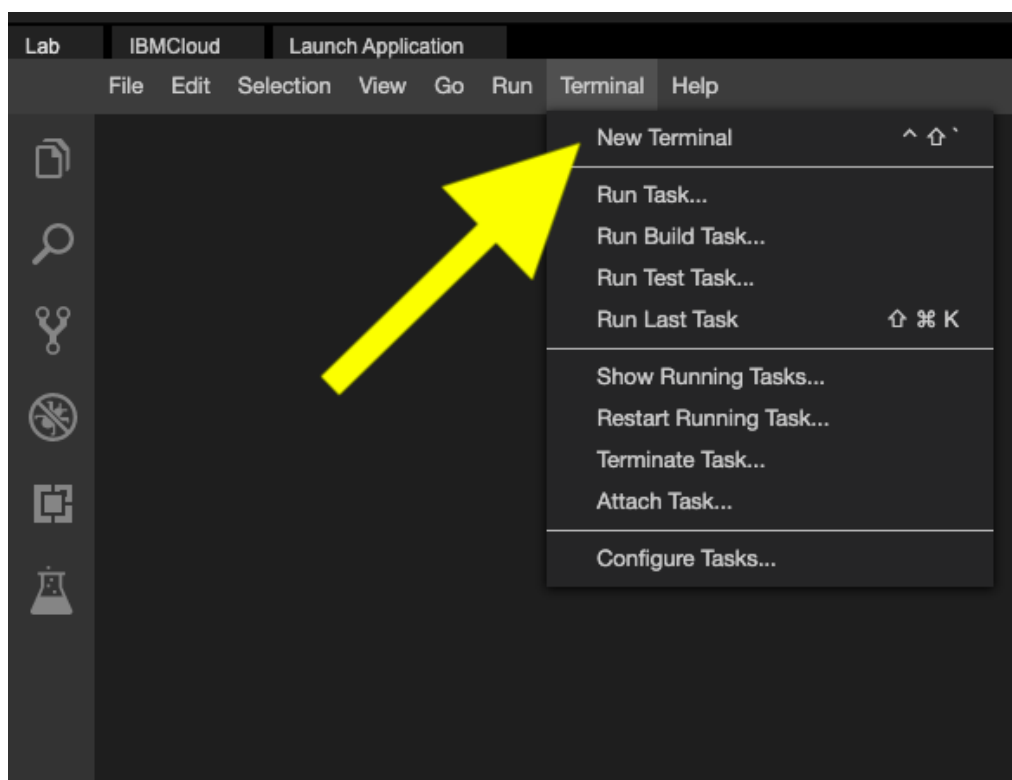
Lab IBMCloud Launch Application

File Edit Selection View Go Run Terminal Help

New Terminal ^ ⇧ `

Run Task...

Run Build Task...

Run Test Task...

Run Last Task ⇧ ⌘ K

Show Running Tasks...

Restart Running Task...

Terminate Task...

Attach Task...

Configure Tasks...